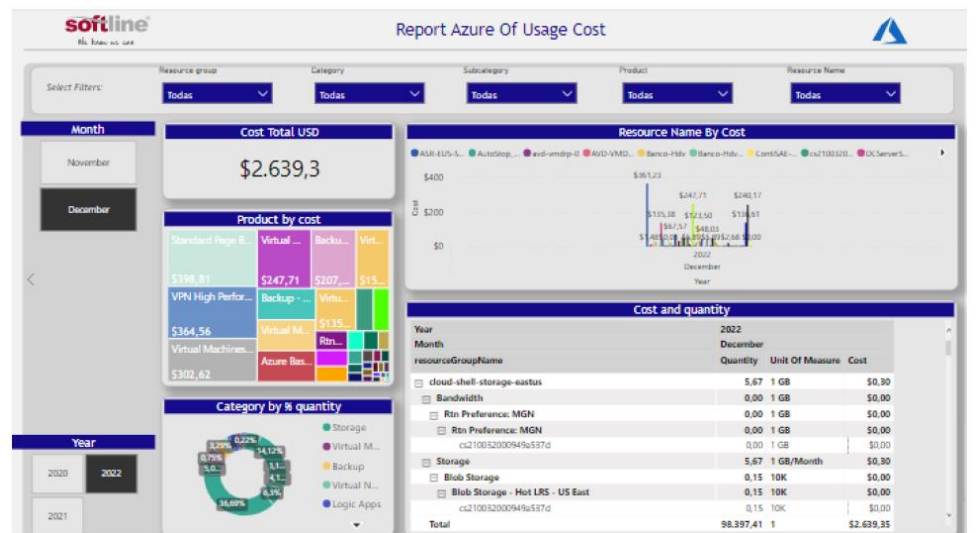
softline
We know we can

Report Azure Of Usage Cost

Select Filters:

Resource group
Todas

Category
Todas

Subcategory
Todas

Product
Todas

Resource Name
Todas

Month
November
December

Cost Total USD
$2.639,3

Product by cost
Standard Page B...
$398,81
Virtual ...
$247,71
Backu...
$207,...
Virt...
$15...
VPN High Perfor...
$364,56
Backup - ...
Virtu...
$135...
Virtual M...
Rtn...
Virtual Machines...
$302,62
Azure Bas...

Category by % quantity
3,29%
0,22%
0,75%
5,0...
54,12%
3,1...
4,1...
6,3%
36,69%
Storage
Virtual M...
Backup
Virtual N...
Logic Apps

Year
2020
2022
2021

Resource Name By Cost
ASR-EUS-S... AutoStop_... avd-vmdrp-0 AVD-VMD... Banco-Hdv Banco-Hdv... ContiSAE-... cs2100320... DCServerS...
$400
$200
$0
Cost
$361,23
$247,71
$240,17
$135,38
$123,50
$136,61
$67,57
$48,03
$1,48
$0,00
$0,00
$2,68
$0,00
2022
December
Year

Cost and quantity

| Year | 2022 | | |
|---|---|---|---|
| Month | December | | |
| resourceGroupName | Quantity | Unit Of Measure | Cost |
| cloud-shell-storage-eastus | 5,67 | 1 GB | $0,30 |
| Bandwidth | 0,00 | 1 GB | $0,00 |
| Rtn Preference: MGN | 0,00 | 1 GB | $0,00 |
| Rtn Preference: MGN | 0,00 | 1 GB | $0,00 |
| cs210032000949a537d | 0,00 | 1 GB | $0,00 |
| Storage | 5,67 | 1 GB/Month | $0,30 |
| Blob Storage | 0,15 | 10K | $0,00 |
| Blob Storage - Hot LRS - US East | 0,15 | 10K | $0,00 |
| cs210032000949a537d | 0,15 | 10K | $0,00 |
| Total | 98.397,41 | 1 | $2.639,35 |